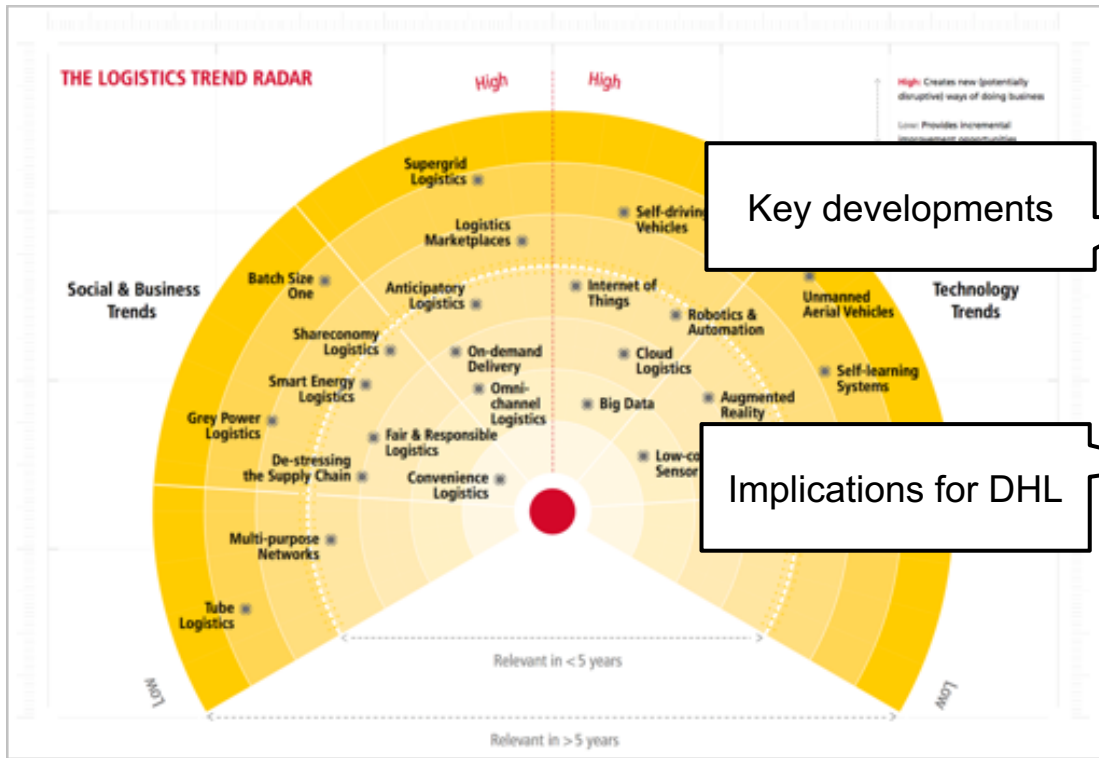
THE LOGISTICS TREND RADAR

High

High

High: Creates new (potentially disruptive) ways of doing business

Low: Provides incremental improvement opportunities

Key developments

Social & Business Trends

Technology Trends

Supergrid Logistics

Logistics Marketplaces

Self-driving Vehicles

Batch Size One

Anticipatory Logistics

Internet of Things

Unmanned Aerial Vehicles

Robotics & Automation

Shareconomy Logistics

On-demand Delivery

Cloud Logistics

Smart Energy Logistics

Omni-channel Logistics

Self-learning Systems

Big Data

Augmented Reality

Grey Power Logistics

Fair & Responsible Logistics

De-stressing the Supply Chain

Low-co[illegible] Sensor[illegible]

Implications for DHL

Convenience Logistics

Multi-purpose Networks

Tube Logistics

Relevant in < 5 years

Low

Low

Relevant in > 5 years